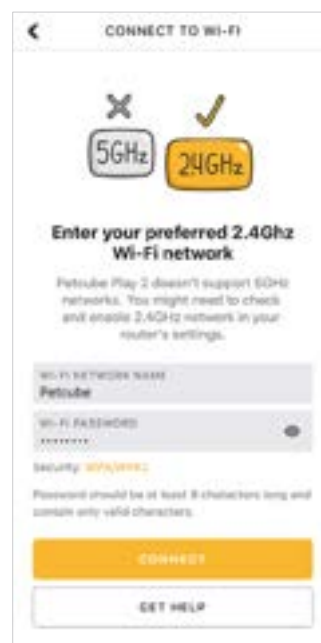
CONNECT TO WI-FI

5GHz

2.4GHz

Enter your preferred 2.4Ghz Wi-Fi network

Petcube Play 2 doesn't support 5GHz networks. You might need to check and enable 2.4GHz network in your router's settings.

WI-FI NETWORK NAME
Petcube

WI-FI PASSWORD
••••••••

Security: WPA/WPA2

Password should be at least 8 characters long and contain only valid characters.

CONNECT

GET HELP